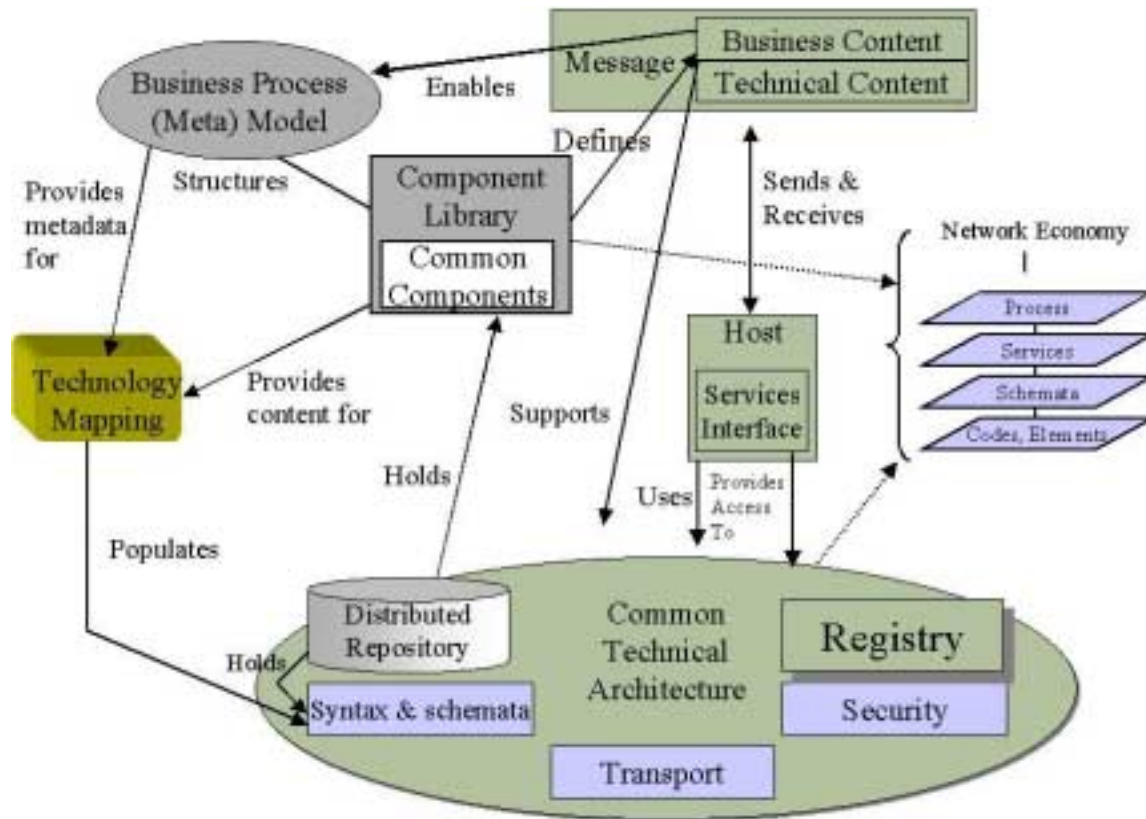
Message

Business Content

Technical Content

Business Process (Meta) Model

Enables

Defines

Provides metadata for

Structures

Component Library

Common Components

Sends & Receives

Network Economy

Process

Services

Schemata

Codes, Elements

Technology Mapping

Provides content for

Supports

Host

Services Interface

Holds

Uses

Provides Access To

Populates

Distributed Repository

Holds

Syntax & schemata

Common Technical Architecture

Registry

Security

Transport